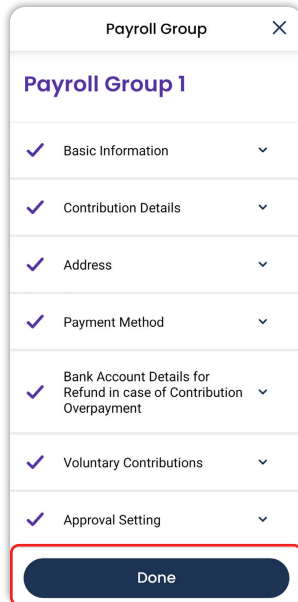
Payroll Group

Payroll Group 1

Basic Information

Contribution Details

Address

Payment Method

Bank Account Details for Refund in case of Contribution Overpayment

Voluntary Contributions

Approval Setting

Done